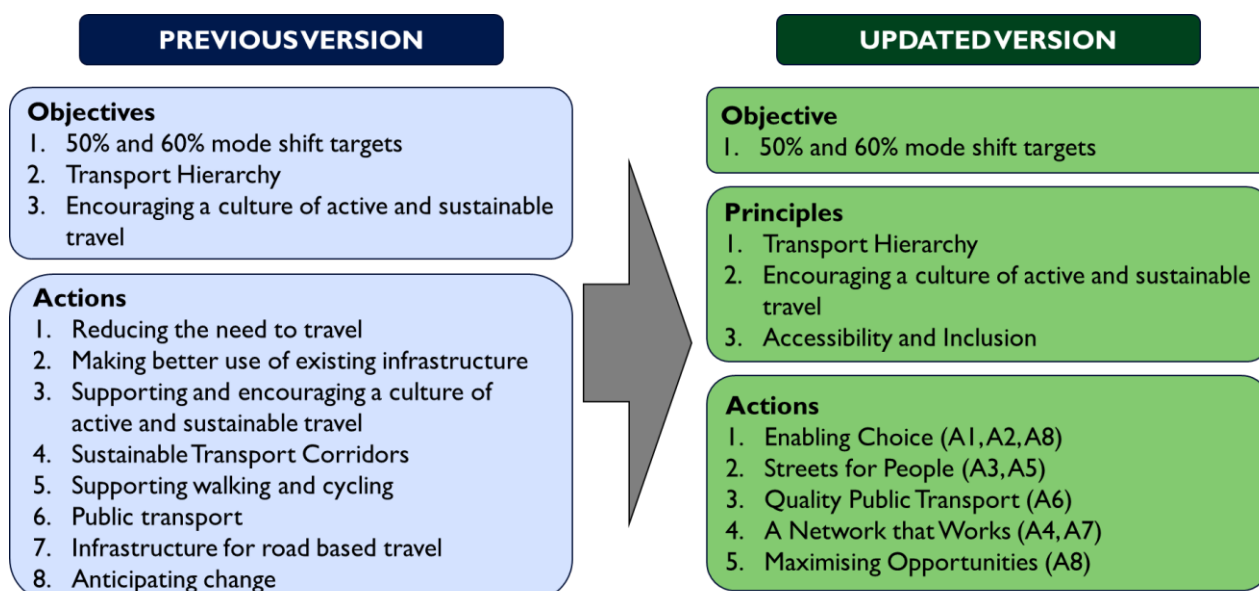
PREVIOUS VERSION

Objectives
1. 50% and 60% mode shift targets
2. Transport Hierarchy
3. Encouraging a culture of active and sustainable travel

Actions
1. Reducing the need to travel
2. Making better use of existing infrastructure
3. Supporting and encouraging a culture of active and sustainable travel
4. Sustainable Transport Corridors
5. Supporting walking and cycling
6. Public transport
7. Infrastructure for road based travel
8. Anticipating change

UPDATED VERSION

Objective
1. 50% and 60% mode shift targets

Principles
1. Transport Hierarchy
2. Encouraging a culture of active and sustainable travel
3. Accessibility and Inclusion

Actions
1. Enabling Choice (A1, A2, A8)
2. Streets for People (A3, A5)
3. Quality Public Transport (A6)
4. A Network that Works (A4, A7)
5. Maximising Opportunities (A8)